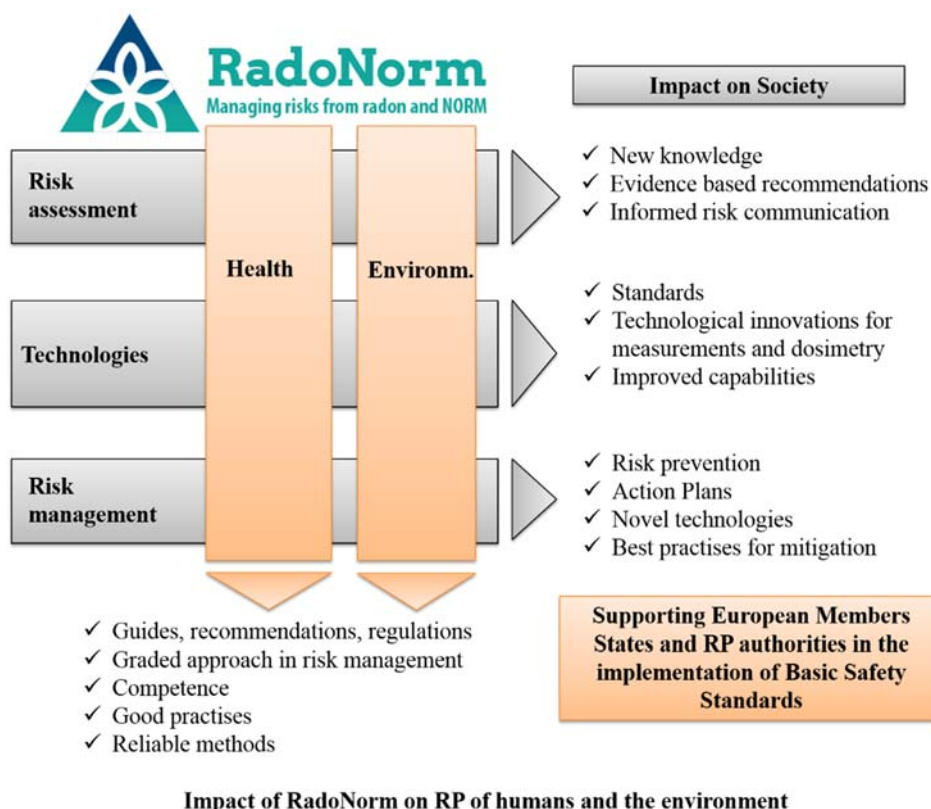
RadoNorm
Managing risks from radon and NORM

Impact on Society

Risk assessment

Health

Environm.

✓ New knowledge
✓ Evidence based recommendations
✓ Informed risk communication

Technologies

✓ Standards
✓ Technological innovations for measurements and dosimetry
✓ Improved capabilities

Risk management

✓ Risk prevention
✓ Action Plans
✓ Novel technologies
✓ Best practises for mitigation

✓ Guides, recommendations, regulations
✓ Graded approach in risk management
✓ Competence
✓ Good practises
✓ Reliable methods

Supporting European Members States and RP authorities in the implementation of Basic Safety Standards

Impact of RadoNorm on RP of humans and the environment